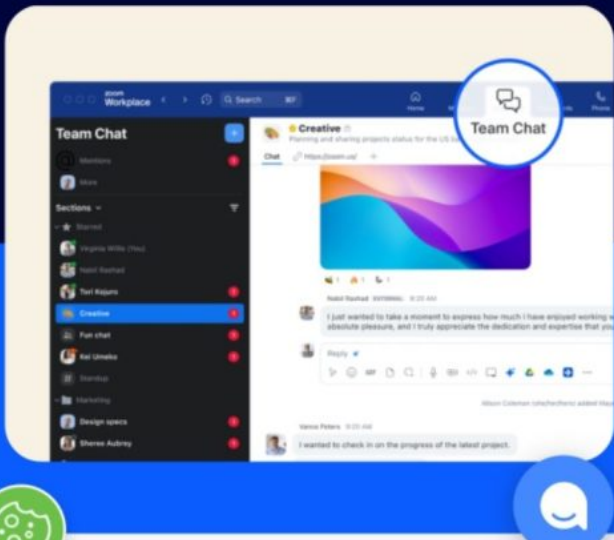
zoom Workplace

Search

Home

Team Chat

Phone

Team Chat

Mentions

More

Sections

Starred

Virginia Willis (You)

Nabil Rashad

Teri Kajuro

Creative

Fun chat

Kei Umeko

Standup

Marketing

Design specs

Sheree Aubrey

Creative

Planning and sharing projects status for the US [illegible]

Chat

https://zoom.us/

Nabil Rashad EXTERNAL 9:20 AM

I just wanted to take a moment to express how much I have enjoyed working w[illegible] absolute pleasure, and I truly appreciate the dedication and expertise that you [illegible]

Reply

Alison Coleman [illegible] added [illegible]

Vance Peters 9:20 AM

I wanted to check in on the progress of the latest project.